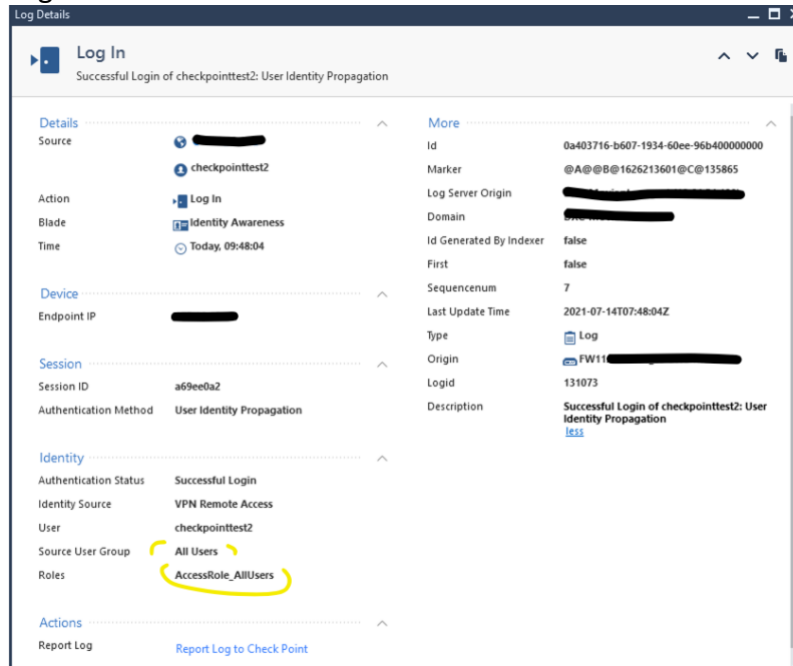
Log Details

Log In
Successful Login of checkpointtest2: User Identity Propagation

Details
Source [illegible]
checkpointtest2
Action Log In
Blade Identity Awareness
Time Today, 09:48:04

Device
Endpoint IP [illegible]

Session
Session ID a69ee0a2
Authentication Method User Identity Propagation

Identity
Authentication Status Successful Login
Identity Source VPN Remote Access
User checkpointtest2
Source User Group All Users
Roles AccessRole_AllUsers

Actions
Report Log Report Log to Check Point

More
Id 0a403716-b607-1934-60ee-96b400000000
Marker @A@@B@1626213601@C@135865
Log Server Origin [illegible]
Domain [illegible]
Id Generated By Indexer false
First false
Sequencenum 7
Last Update Time 2021-07-14T07:48:04Z
Type Log
Origin FW11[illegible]
Logid 131073
Description Successful Login of checkpointtest2: User Identity Propagation
less